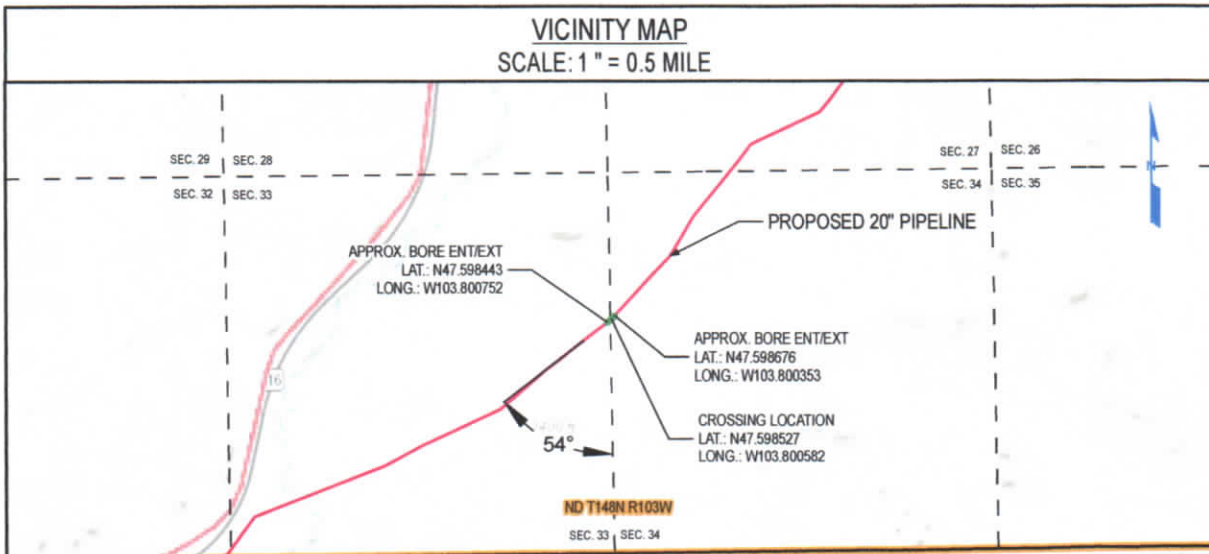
VICINITY MAP
SCALE: 1 " = 0.5 MILE

SEC. 29 SEC. 28
SEC. 32 SEC. 33

SEC. 27 SEC. 26
SEC. 34 SEC. 35

N

PROPOSED 20" PIPELINE

APPROX. BORE ENT/EXT
LAT.: N47.598443
LONG.: W103.800752

APPROX. BORE ENT/EXT
LAT.: N47.598676
LONG.: W103.800353

16

CROSSING LOCATION
LAT.: N47.598527
LONG.: W103.800582

54°

ND T148N R103W

SEC. 33 SEC. 34